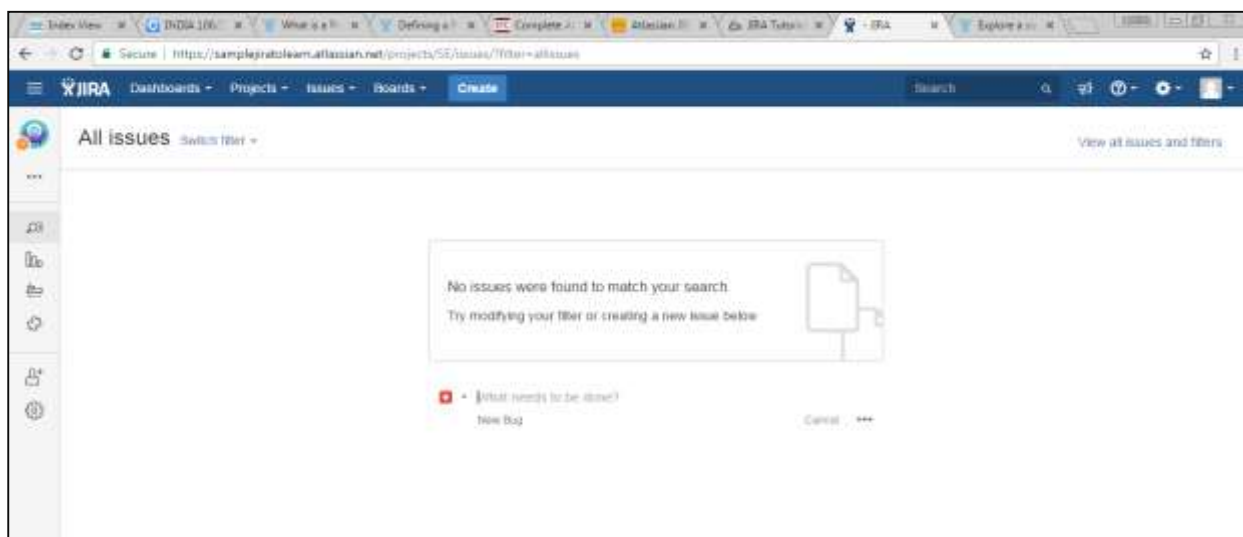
Index View × INDIA 100 × What is a × Defining a × Complete × Atlassian × JIRA Tutori × JIRA × Explore a ×

Secure | https://samplejiratolearn.atlassian.net/projects/SE/issues/?filter=allissues

JIRA Dashboards Projects Issues Boards Create Search

All issues Switch filter

View all issues and filters

No issues were found to match your search.

Try modifying your filter or creating a new issue below.

What needs to be done?

New Bug

Cancel •••